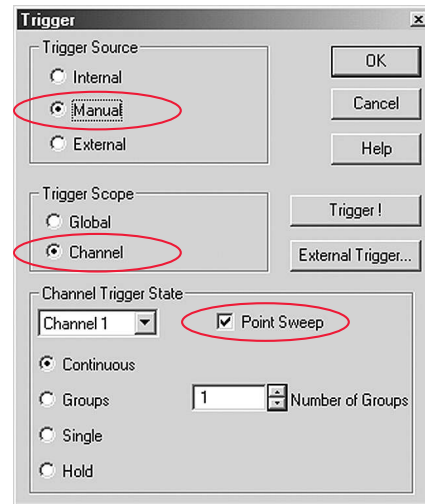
Trigger

Trigger Source
Internal
Manual
External

OK
Cancel
Help

Trigger Scope
Global
Channel

Trigger !
External Trigger...

Channel Trigger State
Channel 1
Point Sweep
Continuous
Groups
1
Number of Groups
Single
Hold